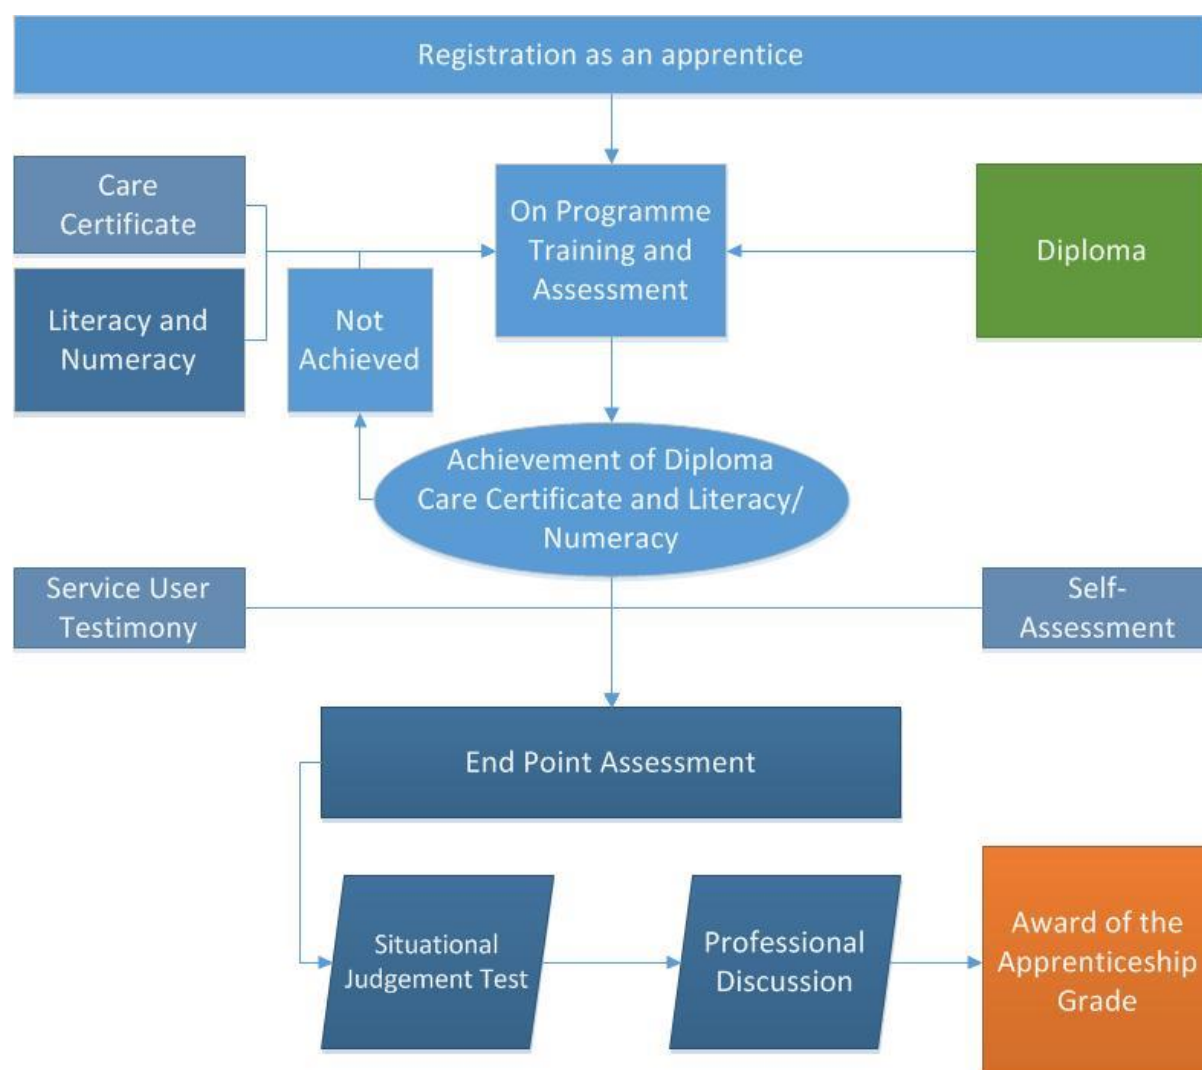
Registration as an apprentice

Care Certificate

Literacy and Numeracy

Not Achieved

On Programme Training and Assessment

Diploma

Achievement of Diploma Care Certificate and Literacy/ Numeracy

Service User Testimony

Self-Assessment

End Point Assessment

Situational Judgement Test

Professional Discussion

Award of the Apprenticeship Grade